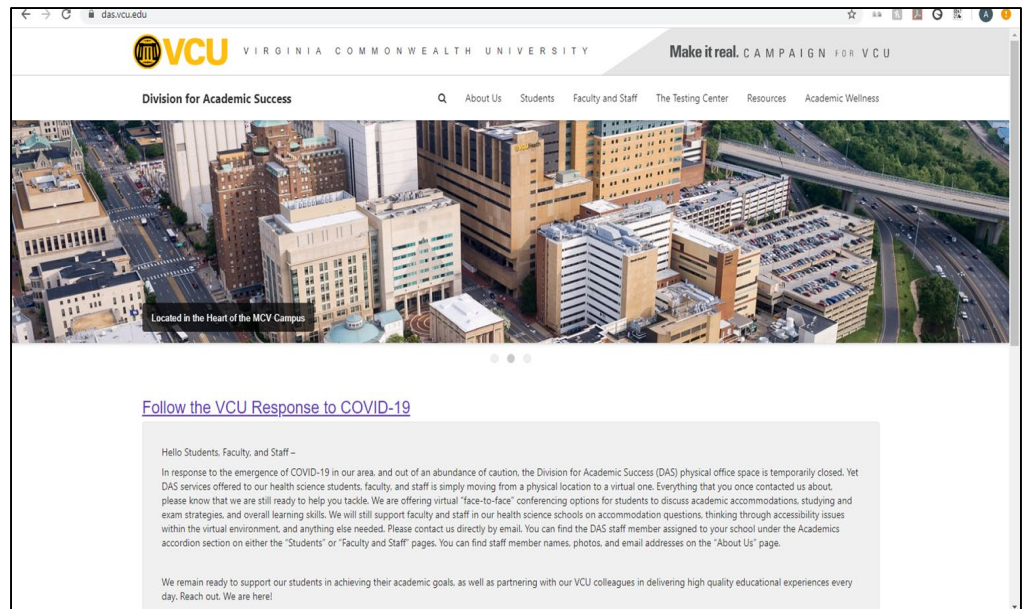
das.vcu.edu

VCU VIRGINIA COMMONWEALTH UNIVERSITY

Make it real. CAMPAIGN FOR VCU

Division for Academic Success

About Us Students Faculty and Staff The Testing Center Resources Academic Wellness

Located in the Heart of the MCV Campus

Follow the VCU Response to COVID-19

Hello Students, Faculty, and Staff –

In response to the emergence of COVID-19 in our area, and out of an abundance of caution, the Division for Academic Success (DAS) physical office space is temporarily closed. Yet DAS services offered to our health science students, faculty, and staff is simply moving from a physical location to a virtual one. Everything that you once contacted us about, please know that we are still ready to help you tackle. We are offering virtual "face-to-face" conferencing options for students to discuss academic accommodations, studying and exam strategies, and overall learning skills. We will still support faculty and staff in our health science schools on accommodation questions, thinking through accessibility issues within the virtual environment, and anything else needed. Please contact us directly by email. You can find the DAS staff member assigned to your school under the Academics accordion section on either the "Students" or "Faculty and Staff" pages. You can find staff member names, photos, and email addresses on the "About Us" page.

We remain ready to support our students in achieving their academic goals, as well as partnering with our VCU colleagues in delivering high quality educational experiences every day. Reach out. We are here!